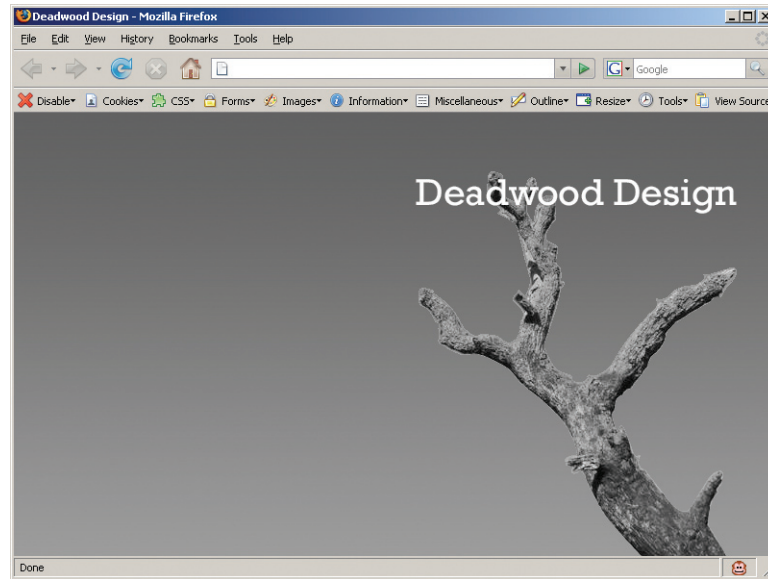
Deadwood Design - Mozilla Firefox

File Edit View History Bookmarks Tools Help

Google

Disable Cookies CSS Forms Images Information Miscellaneous Outline Resize Tools View Source

Deadwood Design

Done